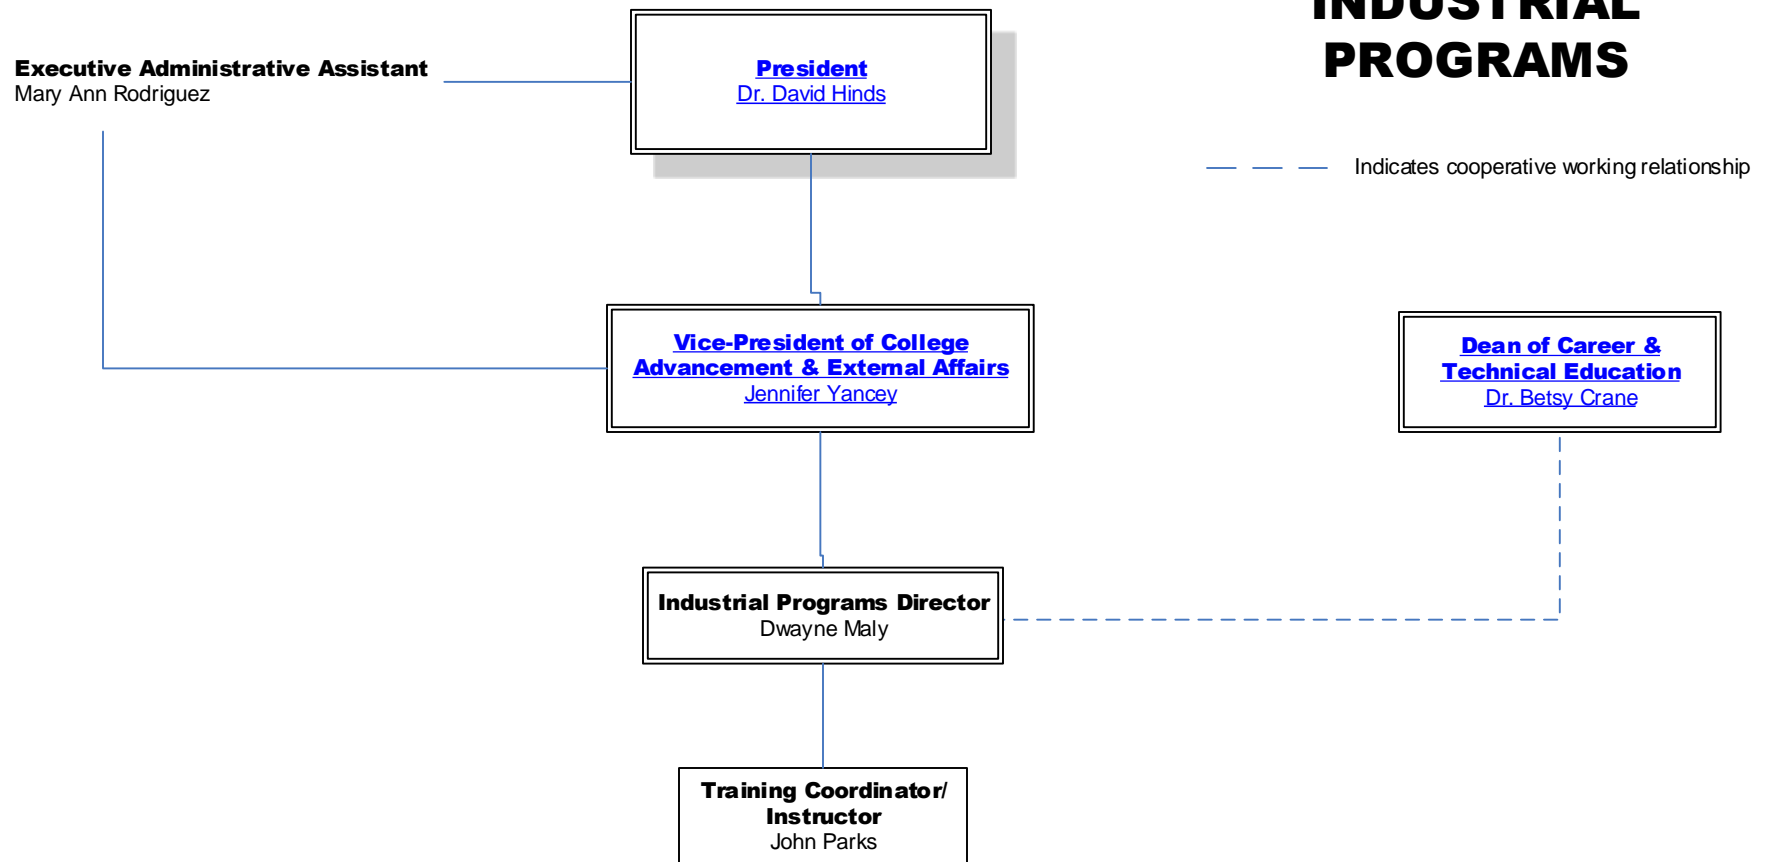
INDUSTRIAL PROGRAMS

Executive Administrative Assistant
Mary Ann Rodriguez

President
Dr. David Hinds

Indicates cooperative working relationship

Vice-President of College Advancement & External Affairs
Jennifer Yancey

Dean of Career & Technical Education
Dr. Betsy Crane

Industrial Programs Director
Dwayne Maly

Training Coordinator/ Instructor
John Parks